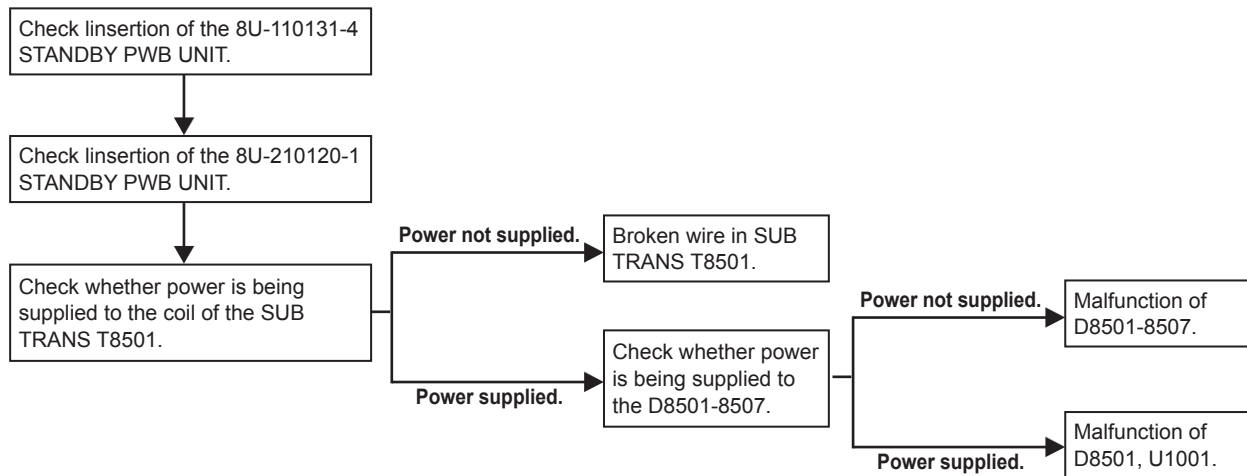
Check linsertion of the 8U-110131-4 STANDBY PWB UNIT.

Check linsertion of the 8U-210120-1 STANDBY PWB UNIT.

Check whether power is being supplied to the coil of the SUB TRANS T8501.

Power not supplied.

Broken wire in SUB TRANS T8501.

Power supplied.

Check whether power is being supplied to the D8501-8507.

Power not supplied.

Malfunction of D8501-8507.

Power supplied.

Malfunction of D8501, U1001.